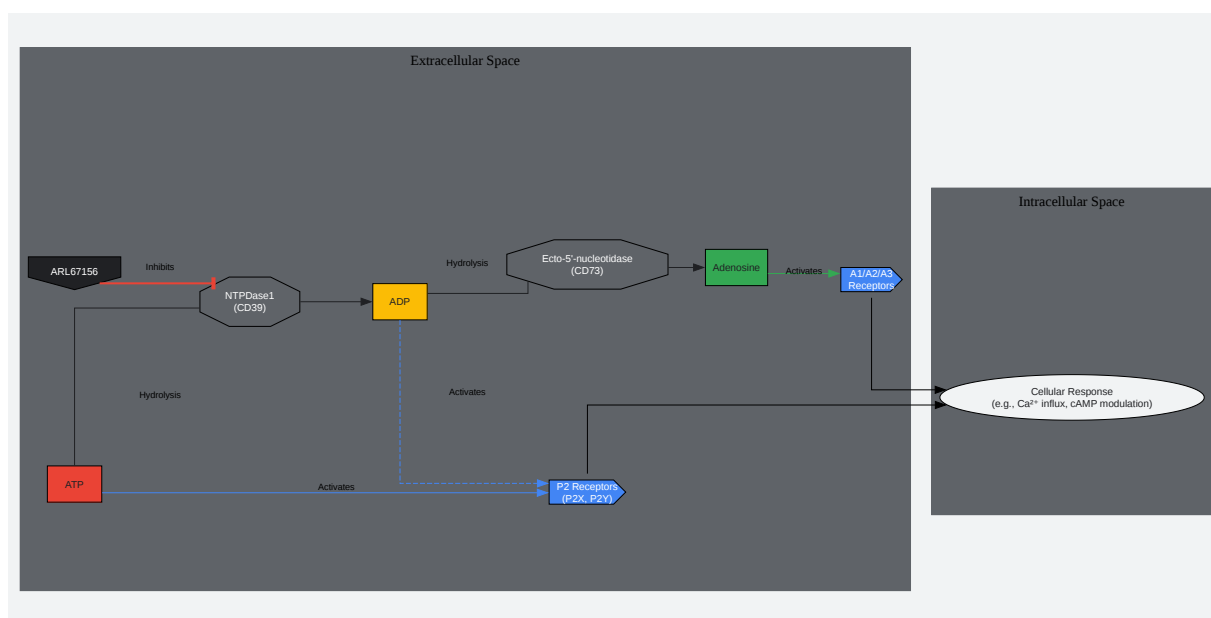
Extracellular Space

ARL67156

Inhibits

NTPDase1
(CD39)

ADP

Hydrolysis

Ecto-5'-nucleotidase
(CD73)

Adenosine

Activates

A1/A2/A3
Receptors

Hydrolysis

Activates

ATP

Activates

P2 Receptors
(P2X, P2Y)

Intracellular Space

Cellular Response
(e.g., Ca²⁺ influx, cAMP modulation)